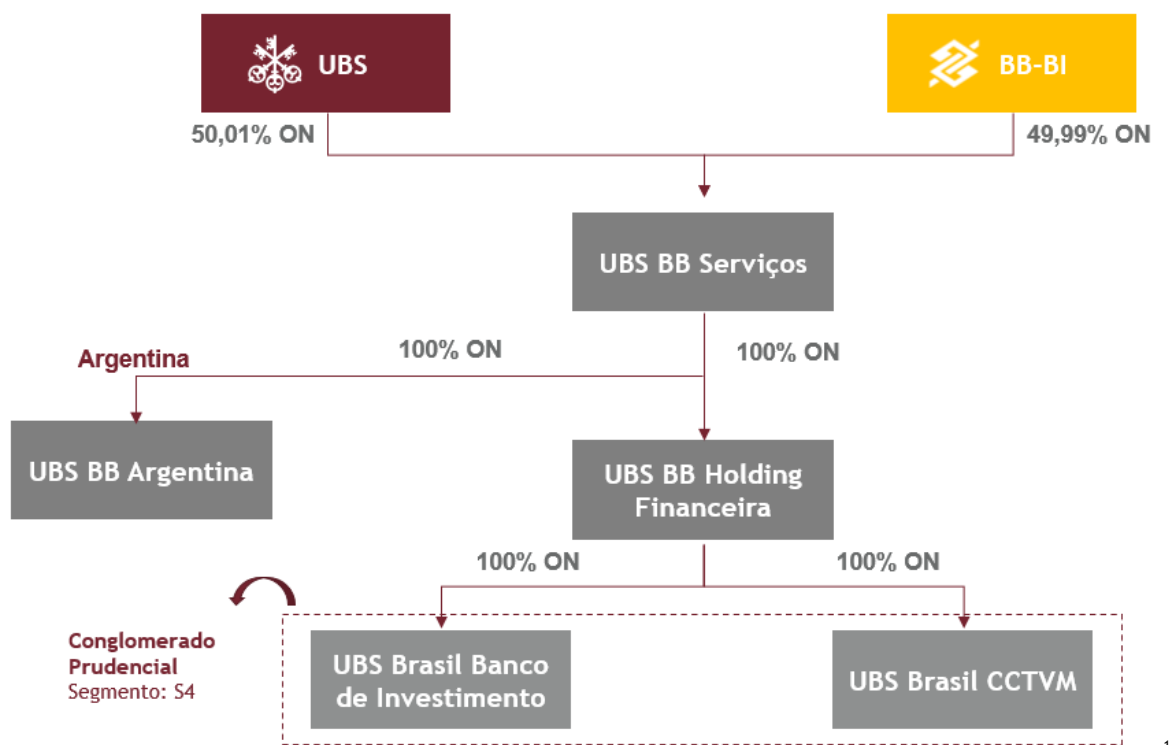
UBS

BB-BI

50,01% ON

49,99% ON

UBS BB Serviços

Argentina

100% ON

100% ON

UBS BB Argentina

UBS BB Holding Financeira

100% ON

100% ON

Conglomerado Prudencial
Segmento: S4

UBS Brasil Banco de Investimento

UBS Brasil CCTVM